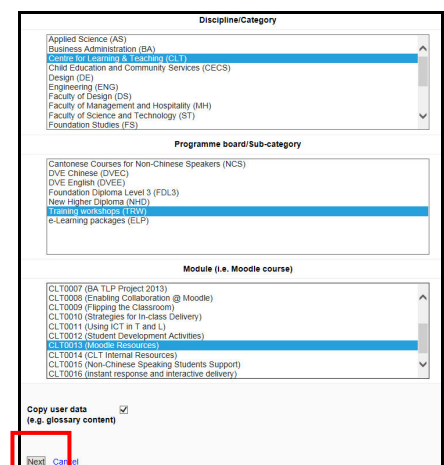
Discipline/Category

Applied Science (AS)
Business Administration (BA)
Centre for Learning & Teaching (CLT)
Child Education and Community Services (CECS)
Design (DE)
Engineering (ENG)
Faculty of Design (DS)
Faculty of Management and Hospitality (MH)
Faculty of Science and Technology (ST)
Foundation Studies (FS)

Programme board/Sub-category

Cantonese Courses for Non-Chinese Speakers (NCS)
DVE Chinese (DVEC)
DVE English (DVEE)
Foundation Diploma Level 3 (FDL3)
New Higher Diploma (NHD)
Training workshops (TRW)
e-Learning packages (ELP)

Module (i.e. Moodle course)

CLT0007 (BA TLP Project 2013)
CLT0008 (Enabling Collaboration @ Moodle)
CLT0009 (Flipping the Classroom)
CLT0010 (Strategies for In-class Delivery)
CLT0011 (Using ICT in T and L)
CLT0012 (Student Development Activities)
CLT0013 (Moodle Resources)
CLT0014 (CLT Internal Resources)
CLT0015 (Non-Chinese Speaking Students Support)
CLT0016 (instant response and interactive delivery)

Copy user data (e.g. glossary content)

Next Cancel